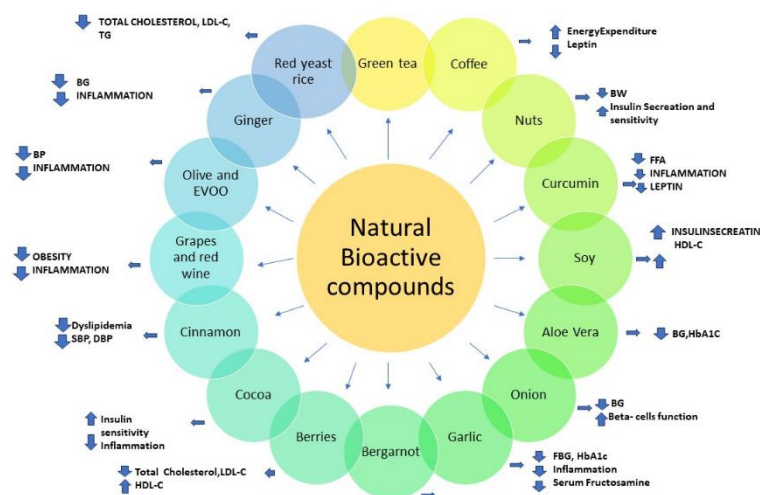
Natural Bioactive compounds

Green tea

Coffee
EnergyExpenditure
Leptin

Nuts
BW
Insulin Secreation and sensitivity

Curcumin
FFA
INFLAMMATION
LEPTIN

Soy
INSULINSECREATIN
HDL-C

Aloe Vera
BG,HbA1C

Onion
BG
Beta- cells function

Garlic
FBG, HbA1c
Inflammation
Serum Fructosamine

Bergarnot

Berries
Total Cholesterol,LDL-C
HDL-C

Cocoa
Insulin sensitivity
Inflammation

Cinnamon
Dyslipidemia
SBP, DBP

Grapes and red wine
OBESITY
INFLAMMATION

Olive and EVOO
BP
INFLAMMATION

Ginger
BG
INFLAMMATION

Red yeast rice
TOTAL CHOLESTEROL, LDL-C, TG